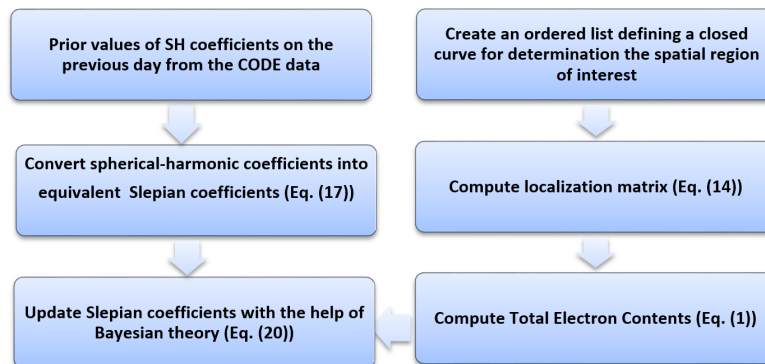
Prior values of SH coefficients on the previous day from the CODE data

Convert spherical-harmonic coefficients into equivalent Slepian coefficients (Eq. (17))

Update Slepian coefficients with the help of Bayesian theory (Eq. (20))

Create an ordered list defining a closed curve for determination the spatial region of interest

Compute localization matrix (Eq. (14))

Compute Total Electron Contents (Eq. (1))